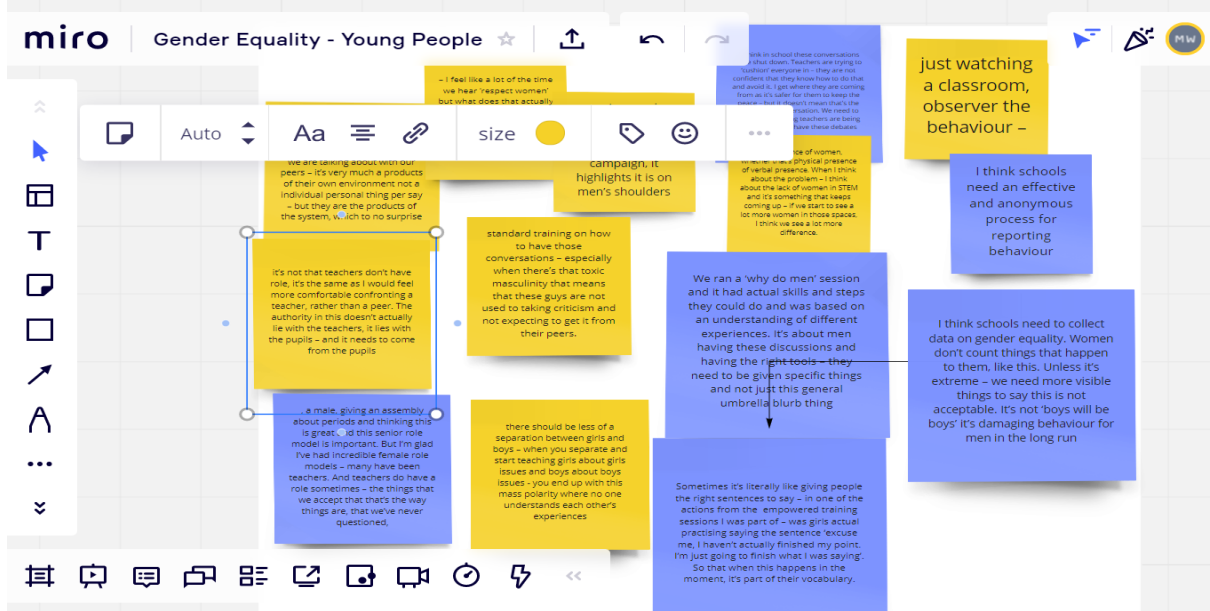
miro
Gender Equality - Young People
MW

Auto
Aa
size

– I feel like a lot of the time we hear 'respect women' but what does that actually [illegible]

we are talking about with our peers – it's very much a products of their own environment not a individual personal thing per say – but they are the products of the system, which to no surprise

campaign, it highlights it is on men's shoulders

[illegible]nk in school these conversations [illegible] shut down. Teachers are trying to 'cushion' everyone in – they are not confident that they know how to do that and avoid it. I get where they are coming from as it's safer for them to keep the peace – but it doesn't mean that's the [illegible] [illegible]isation. We need to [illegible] teachers are being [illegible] have these debates

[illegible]nce of women, whether that's physical presence of verbal presence. When I think about the problem – I think about the lack of women in STEM and it's something that keeps coming up – if we start to see a lot more women in those spaces, I think we see a lot more difference.

just watching a classroom, observer the behaviour –

I think schools need an effective and anonymous process for reporting behaviour

it's not that teachers don't have role, it's the same as I would feel more comfortable confronting a teacher, rather than a peer. The authority in this doesn't actually lie with the teachers, it lies with the pupils – and it needs to come from the pupils

standard training on how to have those conversations – especially when there's that toxic masculinity that means that these guys are not used to taking criticism and not expecting to get it from their peers.

We ran a 'why do men' session and it had actual skills and steps they could do and was based on an understanding of different experiences. It's about men having these discussions and having the right tools – they need to be given specific things and not just this general umbrella blurb thing

I think schools need to collect data on gender equality. Women don't count things that happen to them, like this. Unless it's extreme – we need more visible things to say this is not acceptable. It's not 'boys will be boys' it's damaging behaviour for men in the long run

, a male, giving an assembly about periods and thinking this is great. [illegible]d this senior role model is important. But I'm glad I've had incredible female role models – many have been teachers. And teachers do have a role sometimes – the things that we accept that that's the way things are, that we've never questioned,

there should be less of a separation between girls and boys – when you separate and start teaching girls about girls issues and boys about boys issues - you end up with this mass polarity where no one understands each other's experiences

Sometimes it's literally like giving people the right sentences to say – in one of the actions from the empowered training sessions I was part of – was girls actual practising saying the sentence 'excuse me, I haven't actually finished my point. I'm just going to finish what I was saying'. So that when this happens in the moment, it's part of their vocabulary.